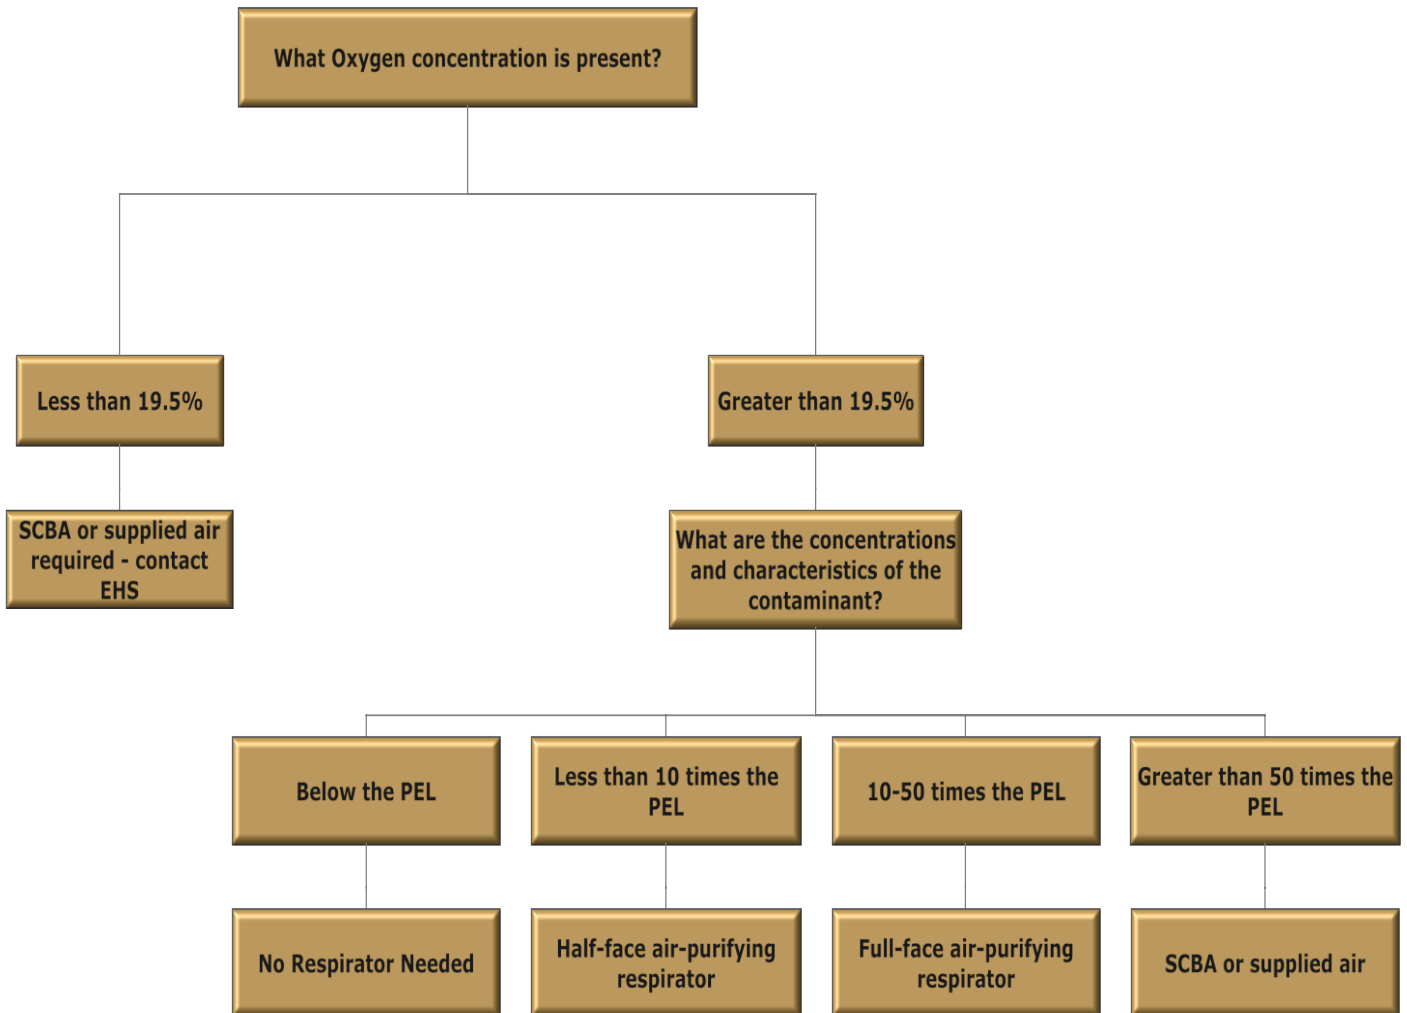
What Oxygen concentration is present?

Less than 19.5%

SCBA or supplied air required - contact EHS

Greater than 19.5%

What are the concentrations and characteristics of the contaminant?

Below the PEL

No Respirator Needed

Less than 10 times the PEL

Half-face air-purifying respirator

10-50 times the PEL

Full-face air-purifying respirator

Greater than 50 times the PEL

SCBA or supplied air